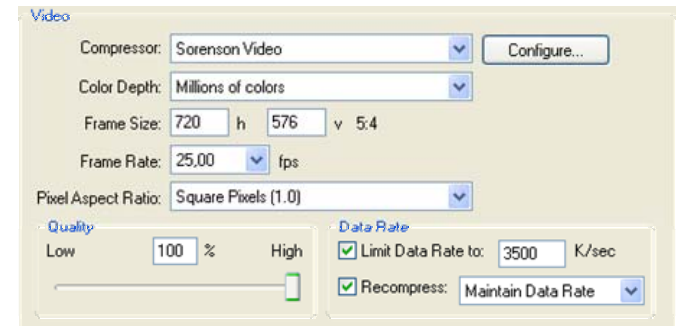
Video

Compressor: Sorenson Video Configure...

Color Depth: Millions of colors

Frame Size: 720 h 576 v 5:4

Frame Rate: 25,00 fps

Pixel Aspect Ratio: Square Pixels (1.0)

Quality

Low 100 % High

Data Rate

Limit Data Rate to: 3500 K/sec

Recompress: Maintain Data Rate